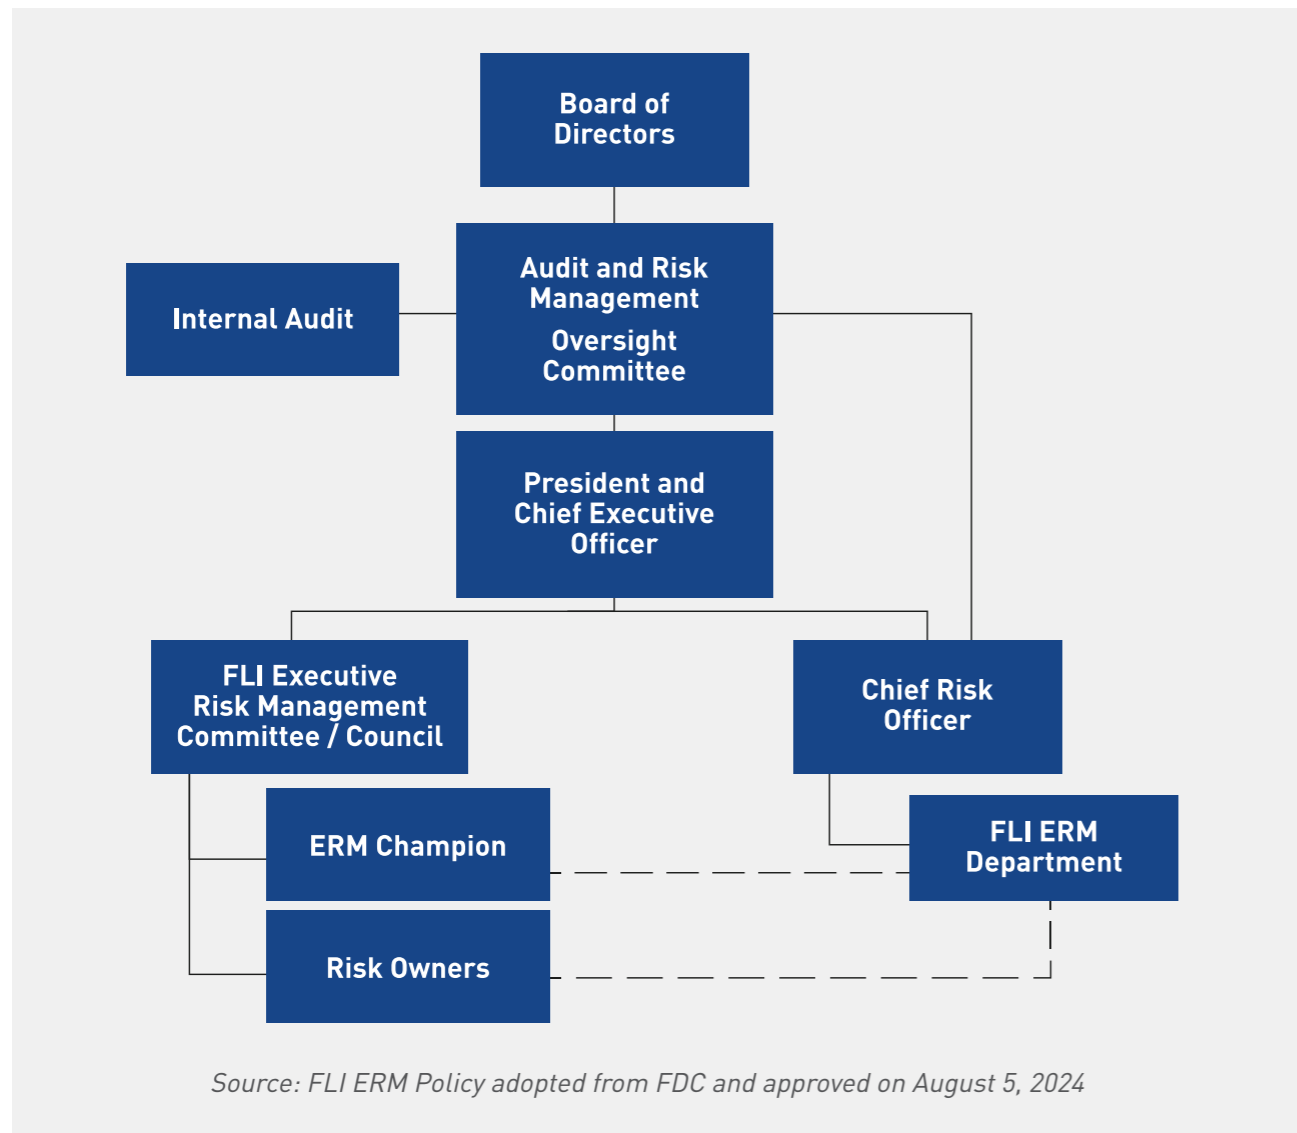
Board of Directors

Internal Audit

Audit and Risk Management

Oversight Committee

President and Chief Executive Officer

FLI Executive Risk Management Committee / Council

Chief Risk Officer

ERM Champion

FLI ERM Department

Risk Owners

Source: FLI ERM Policy adopted from FDC and approved on August 5, 2024